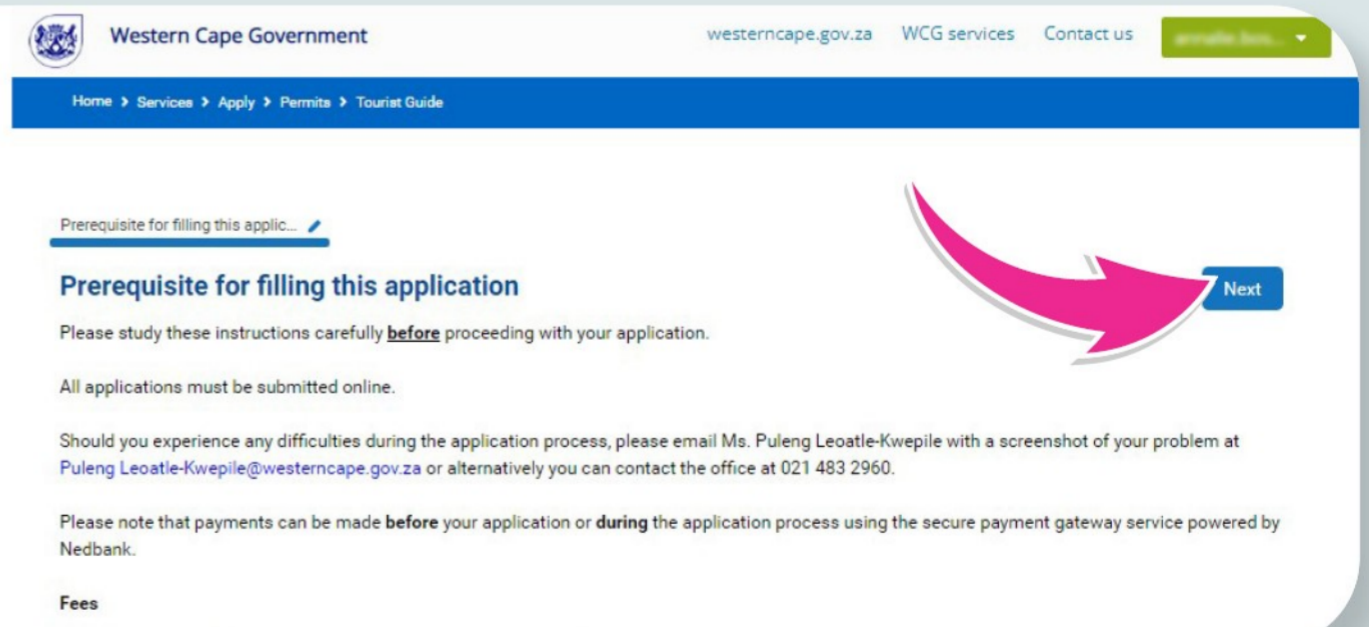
Western Cape Government

westerncape.gov.za WCG services Contact us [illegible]

Home > Services > Apply > Permits > Tourist Guide

Prerequisite for filling this applic...

Prerequisite for filling this application

Next

Please study these instructions carefully **before** proceeding with your application.

All applications must be submitted online.

Should you experience any difficulties during the application process, please email Ms. Puleng Leoatle-Kwepile with a screenshot of your problem at Puleng Leoatle-Kwepile@westerncape.gov.za or alternatively you can contact the office at 021 483 2960.

Please note that payments can be made **before** your application or **during** the application process using the secure payment gateway service powered by Nedbank.

Fees